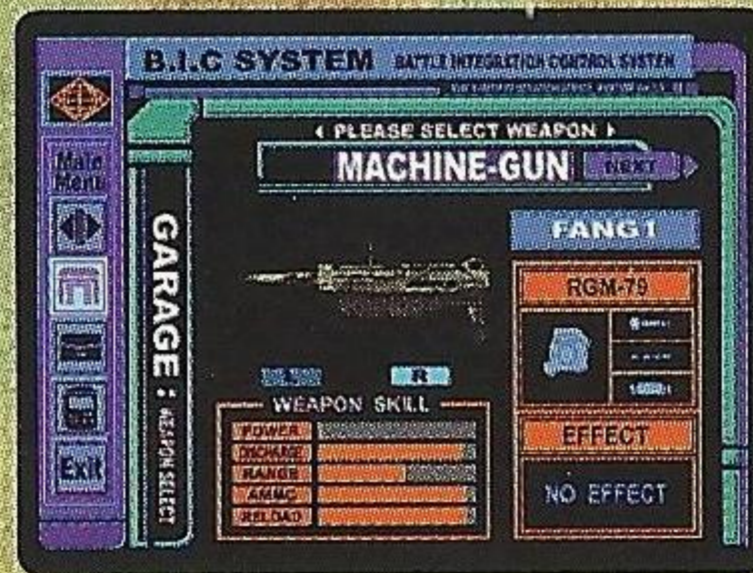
B.I.C SYSTEM BATTLE INTEGRATION CONTROL SYSTEM

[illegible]

Main Menu

Exit

GARAGE : WEAPON SELECT

◀ PLEASE SELECT WEAPON ▶

MACHINE-GUN NEXT

FANG1

RGM-79

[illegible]

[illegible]

R

WEAPON SKILL

POWER

DISCHARGE

RANGE

AMMO

RELOAD

EFFECT

NO EFFECT